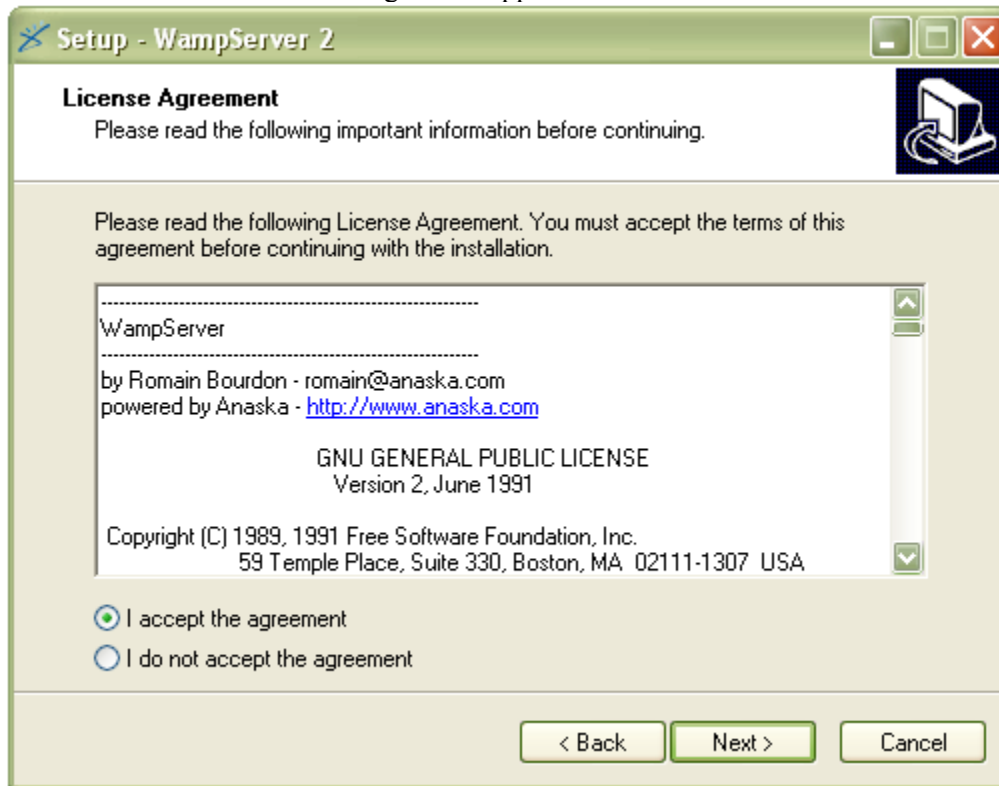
Setup - WampServer 2

License Agreement
Please read the following important information before continuing.

Please read the following License Agreement. You must accept the terms of this agreement before continuing with the installation.

-----------------------------------------------------------------
WampServer
-----------------------------------------------------------------
by Romain Bourdon - romain@anaska.com
powered by Anaska - http://www.anaska.com

GNU GENERAL PUBLIC LICENSE
Version 2, June 1991

Copyright (C) 1989, 1991 Free Software Foundation, Inc.
59 Temple Place, Suite 330, Boston, MA 02111-1307 USA

I accept the agreement
I do not accept the agreement

< Back
Next >
Cancel